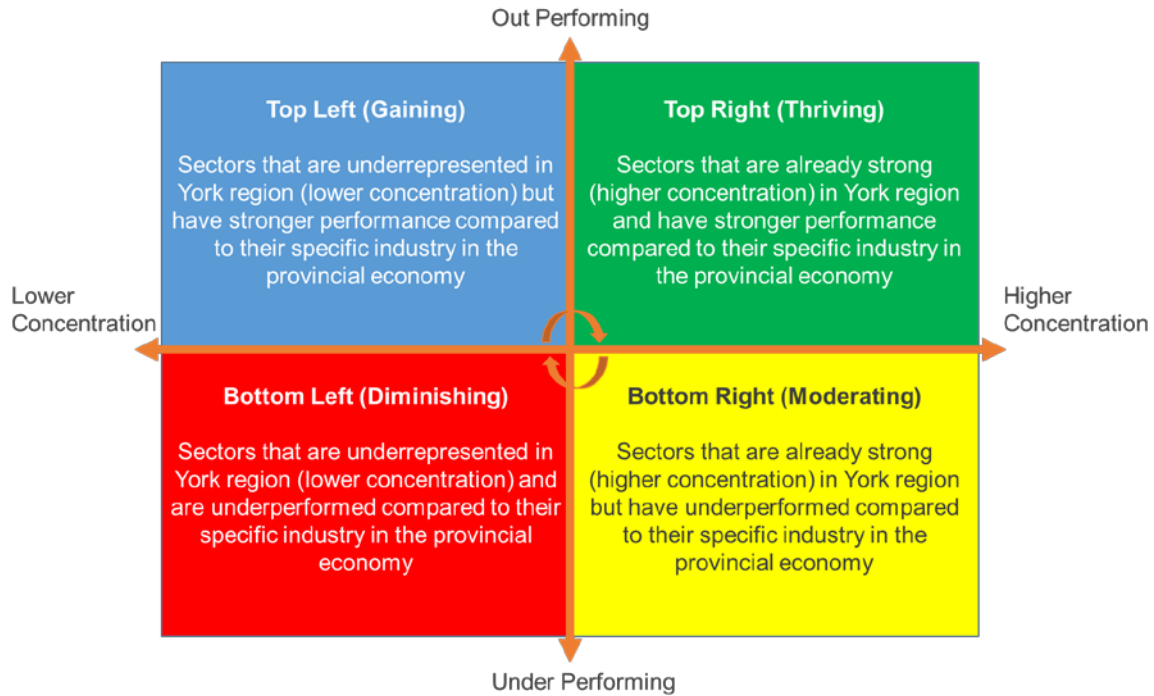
Out Performing

Top Left (Gaining)

Sectors that are underrepresented in York region (lower concentration) but have stronger performance compared to their specific industry in the provincial economy

Top Right (Thriving)

Sectors that are already strong (higher concentration) in York region and have stronger performance compared to their specific industry in the provincial economy

Lower Concentration

Higher Concentration

Bottom Left (Diminishing)

Sectors that are underrepresented in York region (lower concentration) and are underperformed compared to their specific industry in the provincial economy

Bottom Right (Moderating)

Sectors that are already strong (higher concentration) in York region but have underperformed compared to their specific industry in the provincial economy

Under Performing